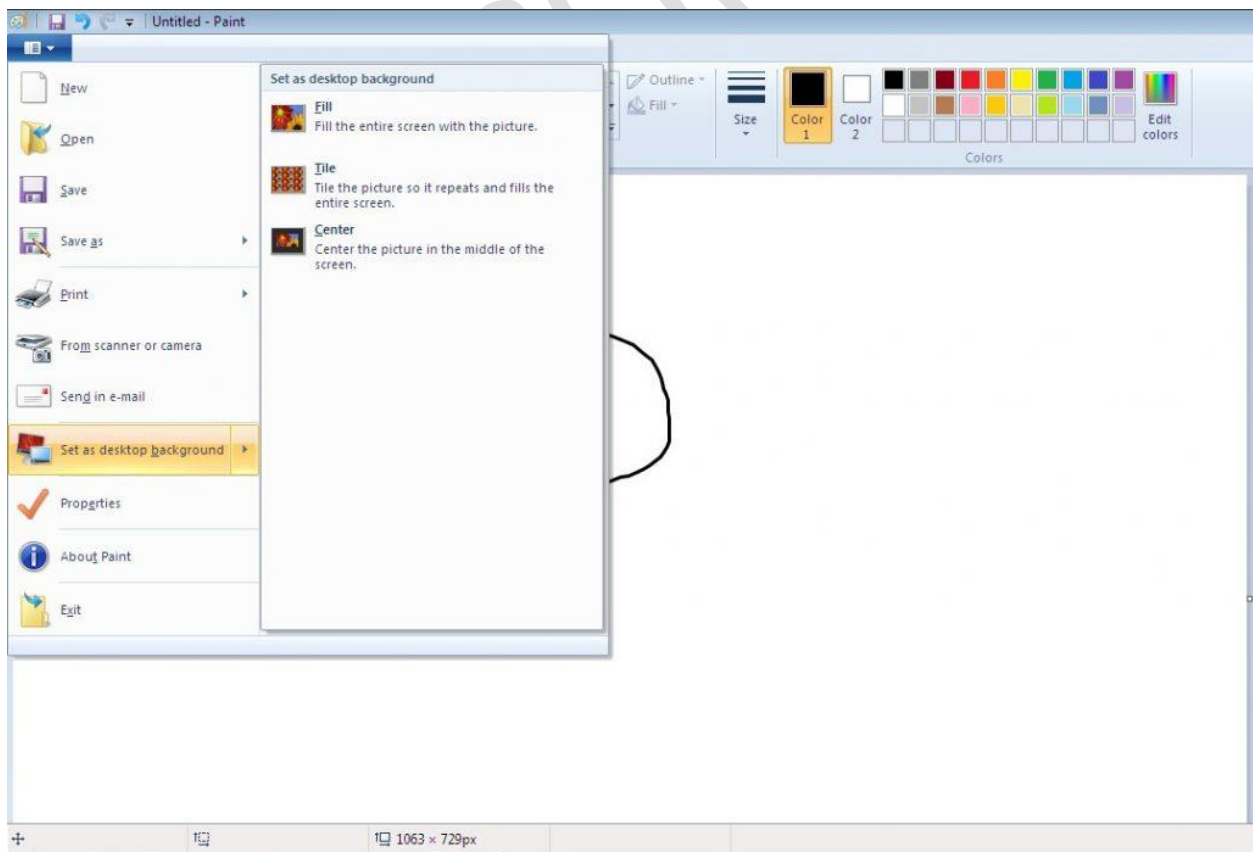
Untitled - Paint

New

Open

Save

Save as

Print

From scanner or camera

Send in e-mail

Set as desktop background

Properties

About Paint

Exit

Set as desktop background

Fill
Fill the entire screen with the picture.

Tile
Tile the picture so it repeats and fills the entire screen.

Center
Center the picture in the middle of the screen.

Outline

Fill

Size

Color 1

Color 2

Edit colors

Colors

1063 × 729px